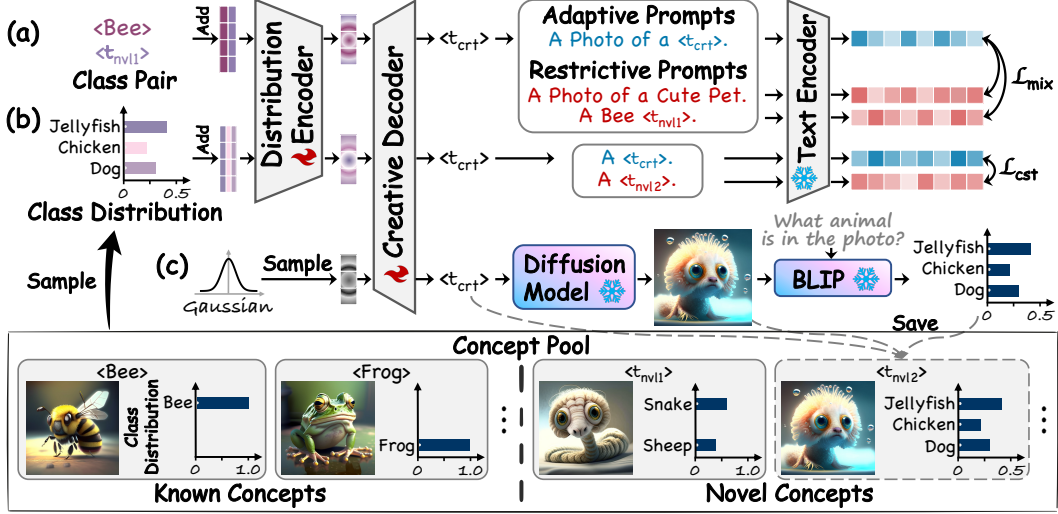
(a) <Bee> $<t_{nvl1}>$ Class Pair

Add

Distribution Encoder

Creative Decoder

$<t_{crt}>$

Adaptive Prompts
A Photo of a $<t_{crt}>$.

Restrictive Prompts
A Photo of a Cute Pet.
A Bee $<t_{nvl1}>$.

Text Encoder

$\mathcal{L}_{mix}$

(b) Jellyfish Chicken Dog 0 0.5
Class Distribution

Add

$<t_{crt}>$

A $<t_{crt}>$.
A $<t_{nvl2}>$.

$\mathcal{L}_{cst}$

Sample

(c) Gaussian Sample

$<t_{crt}>$

Diffusion Model

What animal is in the photo?

BLIP

Jellyfish Chicken Dog 0 0.5

Save

Concept Pool

<Bee> Class Distribution Bee 0 1.0

<Frog> Frog 0 1.0

Known Concepts

$<t_{nvl1}>$ Snake Sheep

$<t_{nvl2}>$ Jellyfish Chicken Dog 0 0.5

Novel Concepts